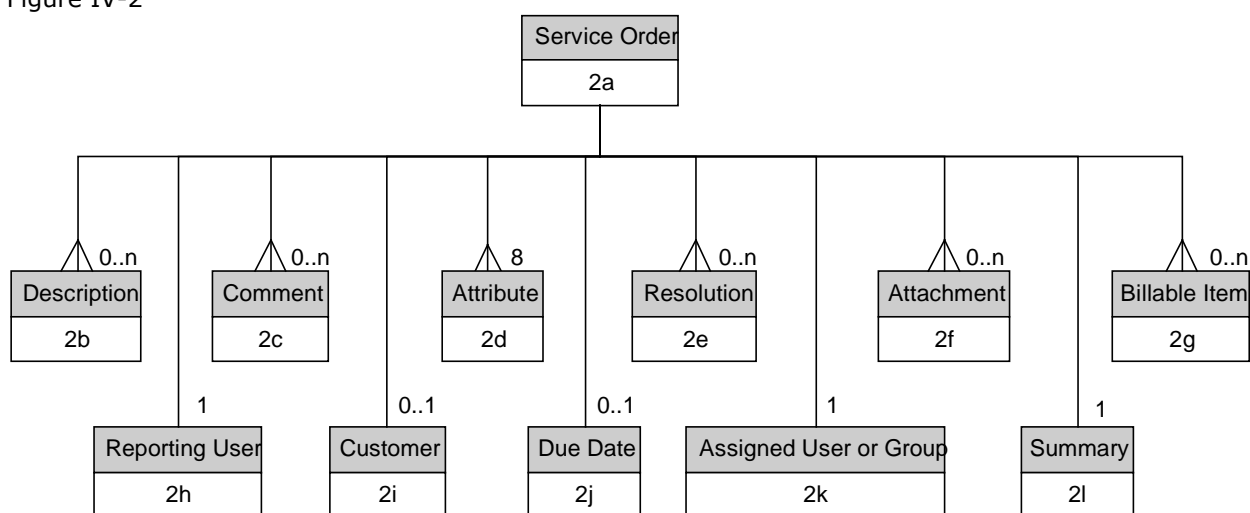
Figure IV-2

Service Order
2a

0..n
Description
2b

0..n
Comment
2c

8
Attribute
2d

0..n
Resolution
2e

0..n
Attachment
2f

0..n
Billable Item
2g

1
Reporting User
2h

0..1
Customer
2i

0..1
Due Date
2j

1
Assigned User or Group
2k

1
Summary
2l